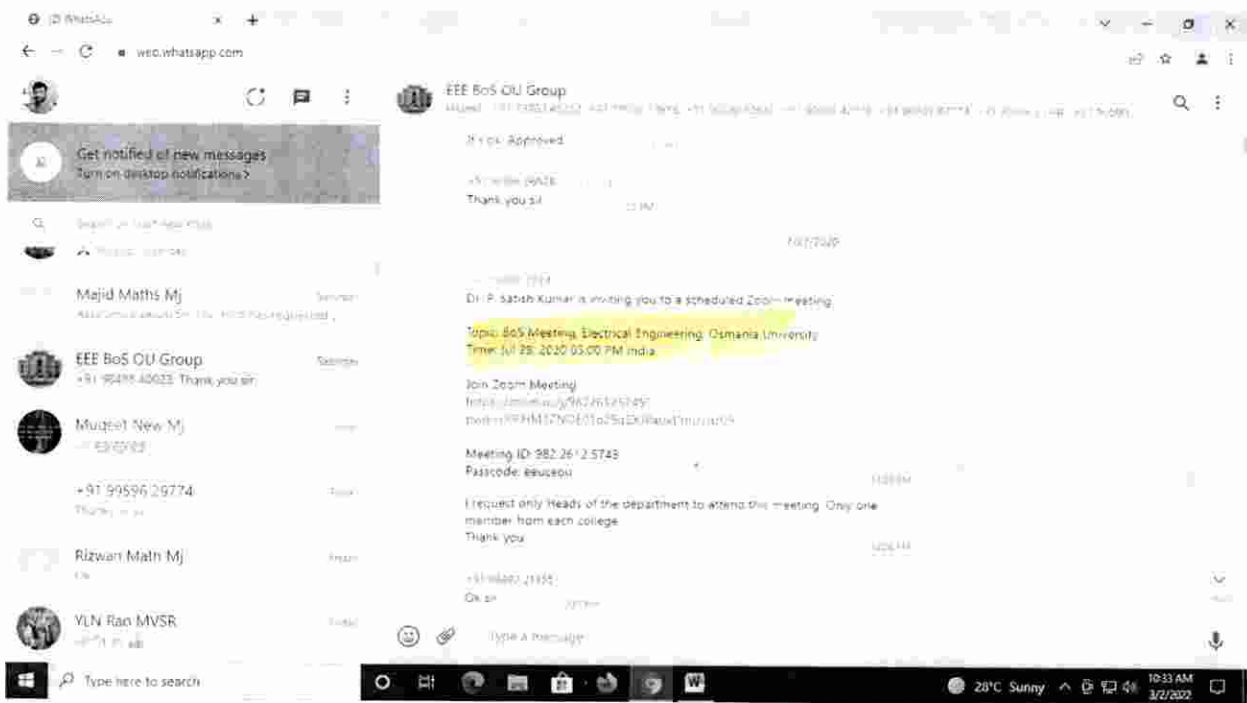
(2) WhatsApp

web.whatsapp.com

Get notified of new messages
Turn on desktop notifications >

Search or start new chat

Majid Maths Mj
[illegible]

EEE BoS OU Group
+91 90498 40023: Thank you sir

Muqeet New Mj
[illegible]

+91 99596 29774
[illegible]

Rizwan Math Mj
Ok

YLN Rao MVSR
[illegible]

EEE BoS OU Group
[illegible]

It's ok. Approved

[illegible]
Thank you sir

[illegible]

Dr. P. Satish Kumar is inviting you to a scheduled Zoom meeting.

Topic: BoS Meeting, Electrical Engineering, Osmania University
Time: Jul 29, 2020 05:00 PM India

Join Zoom Meeting
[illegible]
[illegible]

Meeting ID: 982 2612 5743
Passcode: 6euoeou

I request only Heads of the department to attend this meeting. Only one member from each college
Thank you

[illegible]
Ok sir

Type a message

Type here to search

28°C Sunny

10:33 AM
3/2/2022